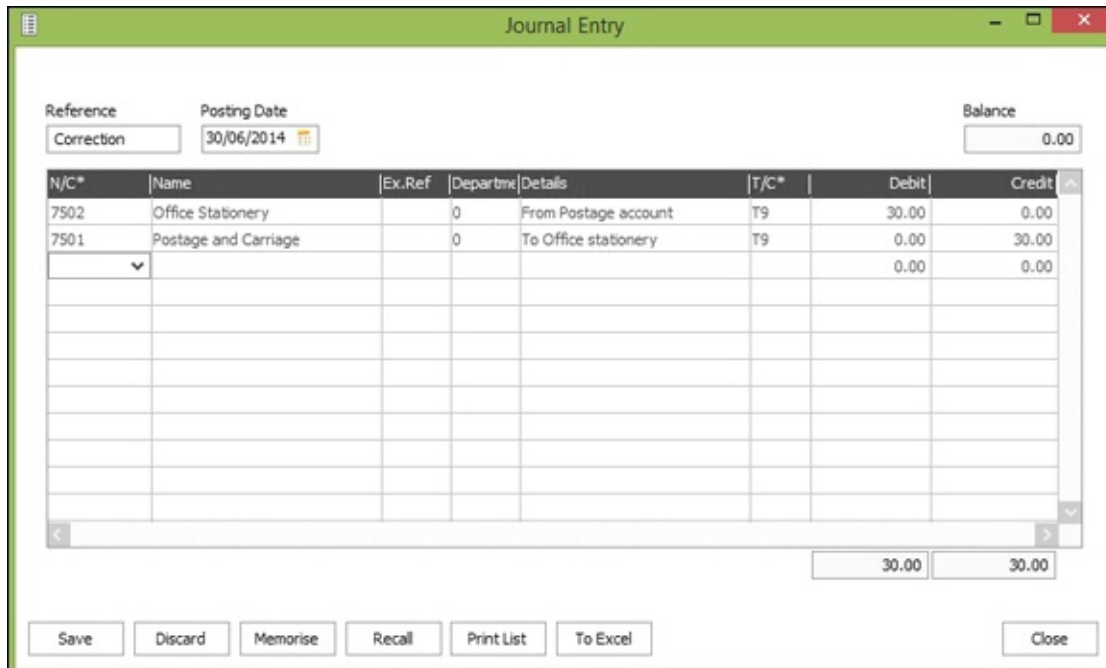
Journal Entry

Reference
Correction

Posting Date
30/06/2014

Balance
0.00

| N/C* | Name | Ex.Ref | Departme | Details | T/C* | Debit | Credit |
|---|---|---|---|---|---|---|---|
| 7502 | Office Stationery | | 0 | From Postage account | T9 | 30.00 | 0.00 |
| 7501 | Postage and Carriage | | 0 | To Office stationery | T9 | 0.00 | 30.00 |
| | | | | | | 0.00 | 0.00 |

30.00 30.00

Save Discard Memorise Recall Print List To Excel Close